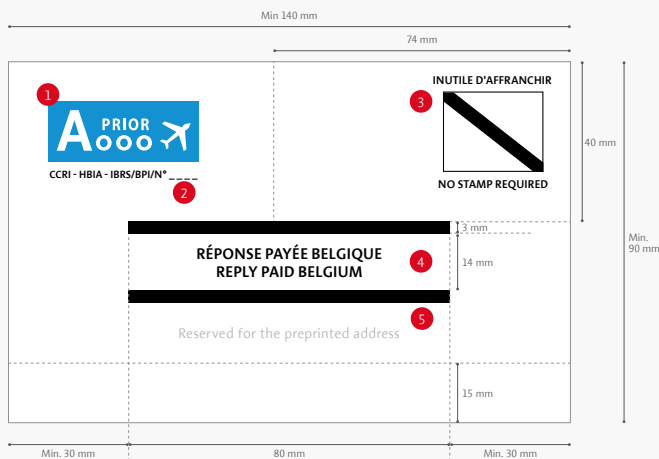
Min 140 mm

74 mm

1

A PRIOR
OOO

CCRI - HBIA - IBRS/BPI/N° ____

2

INUTILE D'AFFRANCHIR

3

NO STAMP REQUIRED

40 mm

Min. 90 mm

3 mm

RÉPONSE PAYÉE BELGIQUE
REPLY PAID BELGIUM

4

14 mm

5

Reserved for the preprinted address

15 mm

Min. 30 mm

80 mm

Min. 30 mm